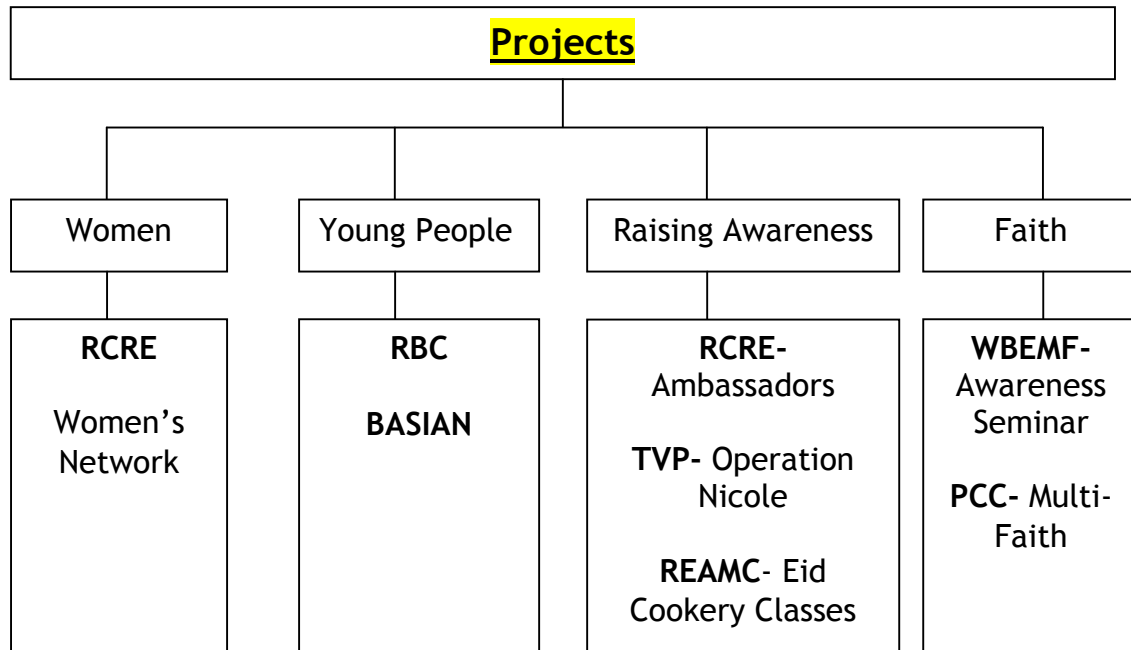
Projects

Women

Young People

Raising Awareness

Faith

RCRE

Women's Network

RBC

BASIAN

RCRE- Ambassadors

TVP- Operation Nicole

REAMC- Eid Cookery Classes

WBEMF- Awareness Seminar

PCC- Multi-Faith